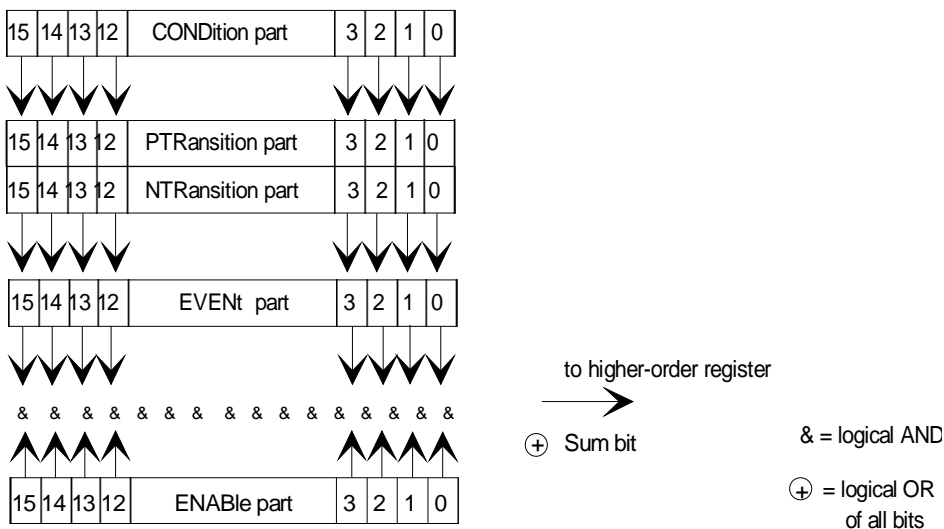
15 14 13 12 CONDition part 3 2 1 0

15 14 13 12 PTRansition part 3 2 1 0

15 14 13 12 NTRansition part 3 2 1 0

15 14 13 12 EVENt part 3 2 1 0

to higher-order register

& & & & & & & & & & & & & & & &

⊕ Sum bit

& = logical AND

15 14 13 12 ENABle part 3 2 1 0

⊕ = logical OR of all bits